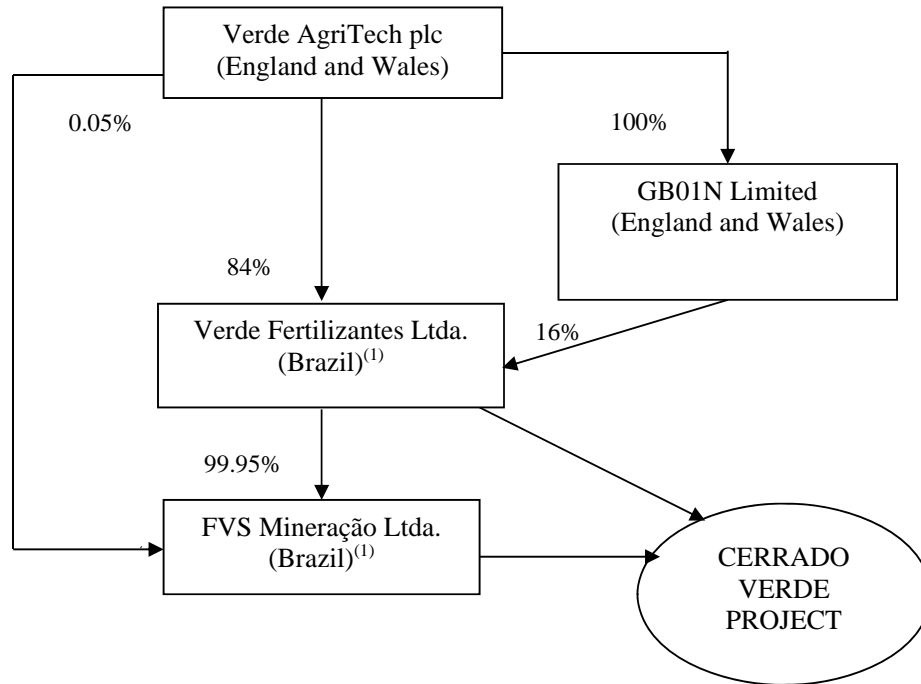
Verde AgriTech plc
(England and Wales)

0.05%

100%

GB01N Limited
(England and Wales)

84%

Verde Fertilizantes Ltda.
(Brazil)$^{(1)}$

16%

99.95%

FVS Mineração Ltda.
(Brazil)$^{(1)}$

CERRADO
VERDE
PROJECT